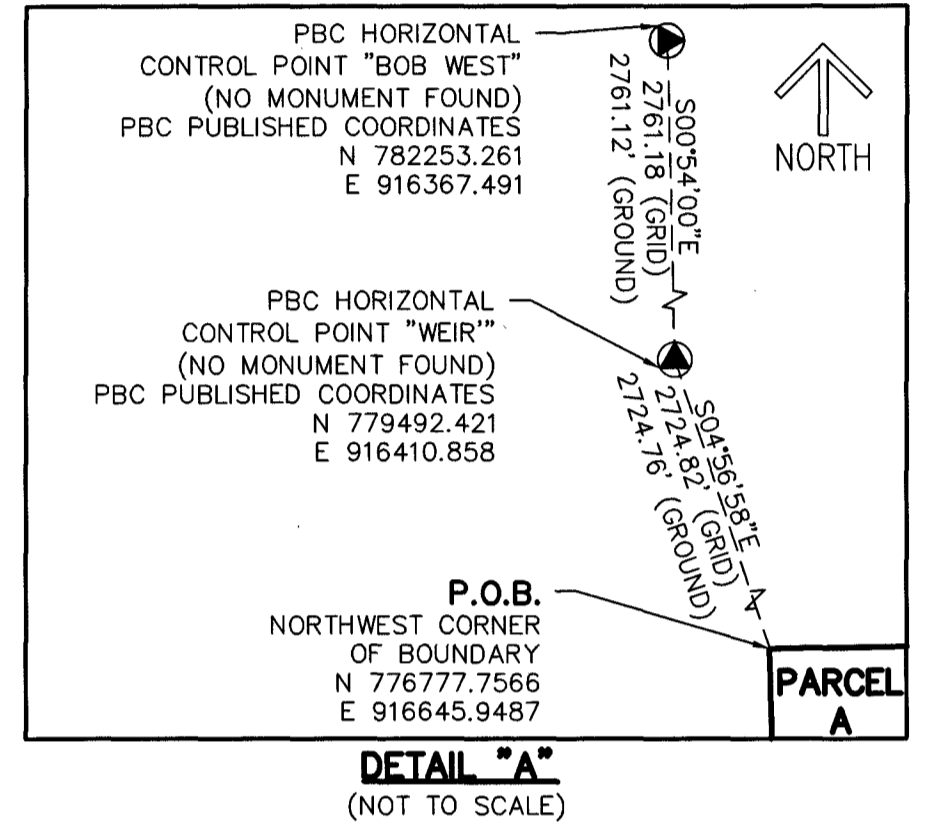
PBC HORIZONTAL CONTROL POINT "BOB WEST" (NO MONUMENT FOUND) PBC PUBLISHED COORDINATES N 782253.261 E 916367.491

S00°54'00"E 2761.18' (GRID) 2761.12' (GROUND)

NORTH

PBC HORIZONTAL CONTROL POINT "WEIR" (NO MONUMENT FOUND) PBC PUBLISHED COORDINATES N 779492.421 E 916410.858

S04°56'58"E 2724.82' (GRID) 2724.76' (GROUND)

P.O.B.
NORTHWEST CORNER OF BOUNDARY N 776777.7566 E 916645.9487

PARCEL A

DETAIL "A"
(NOT TO SCALE)